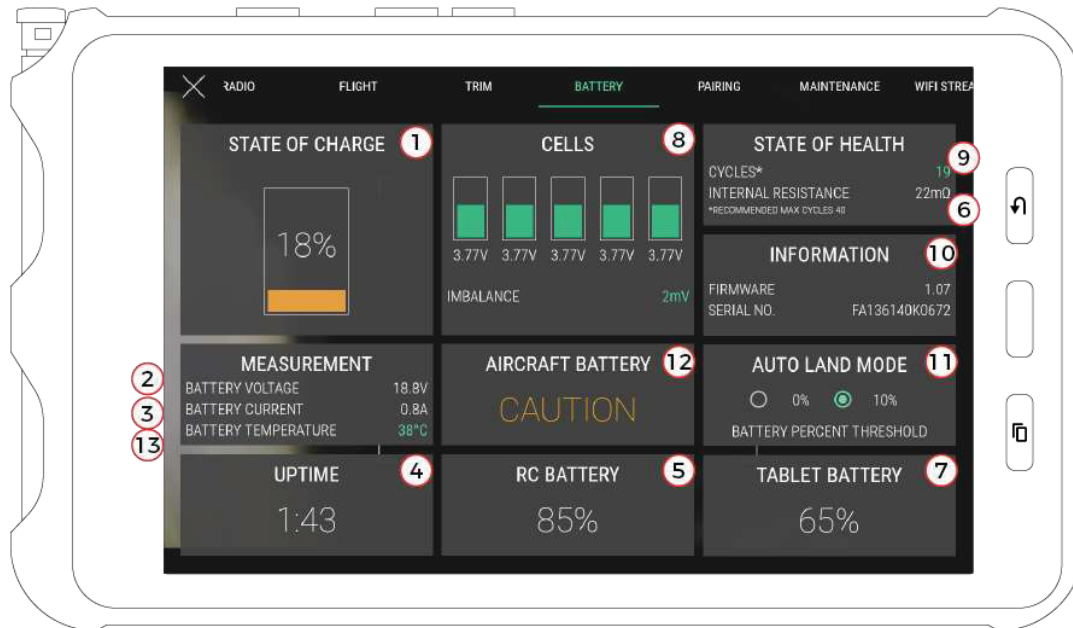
RADIO FLIGHT TRIM BATTERY PAIRING MAINTENANCE WIFI STREA

STATE OF CHARGE 1

18%

CELLS 8

3.77V 3.77V 3.77V 3.77V 3.77V

IMBALANCE 2mV

STATE OF HEALTH 9

CYCLES* 19

INTERNAL RESISTANCE 22mΩ 6

*RECOMMENDED MAX CYCLES 40

INFORMATION 10

FIRMWARE 1.07

SERIAL NO. FA136140K0672

MEASUREMENT

2 BATTERY VOLTAGE 18.8V

3 BATTERY CURRENT 0.8A

13 BATTERY TEMPERATURE 38°C

AIRCRAFT BATTERY 12

CAUTION

AUTO LAND MODE 11

0% 10%

BATTERY PERCENT THRESHOLD

UPTIME 4

1:43

RC BATTERY 5

85%

TABLET BATTERY 7

65%